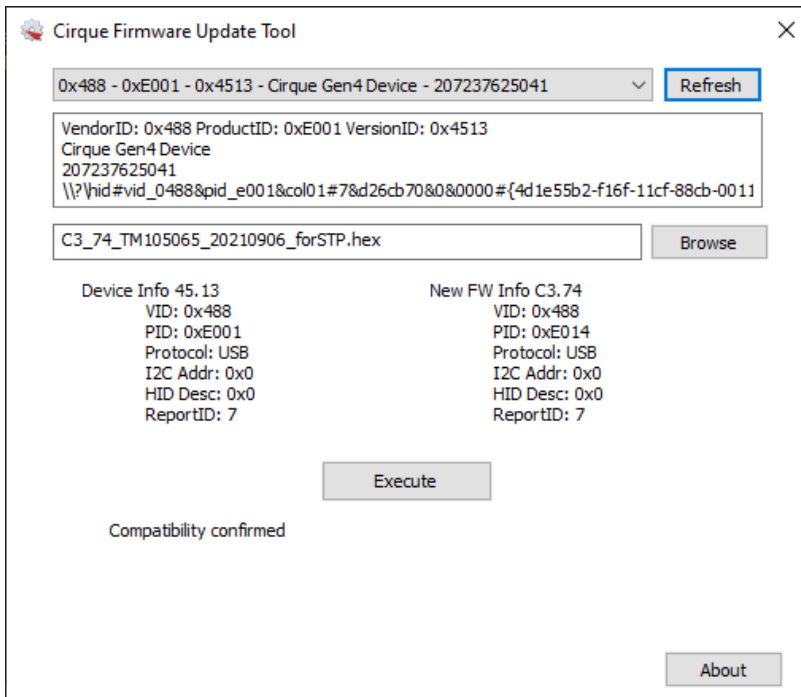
Cirque Firmware Update Tool

0x488 - 0xE001 - 0x4513 - Cirque Gen4 Device - 207237625041

Refresh

VendorID: 0x488 ProductID: 0xE001 VersionID: 0x4513
Cirque Gen4 Device
207237625041
\\?\hid#vid_0488&pid_e001&col01#7&d26cb70&0&0000#{4d1e55b2-f16f-11cf-88cb-0011

C3_74_TM105065_20210906_forSTP.hex

Browse

Device Info 45.13
VID: 0x488
PID: 0xE001
Protocol: USB
I2C Addr: 0x0
HID Desc: 0x0
ReportID: 7

New FW Info C3.74
VID: 0x488
PID: 0xE014
Protocol: USB
I2C Addr: 0x0
HID Desc: 0x0
ReportID: 7

Execute

Compatibility confirmed

About